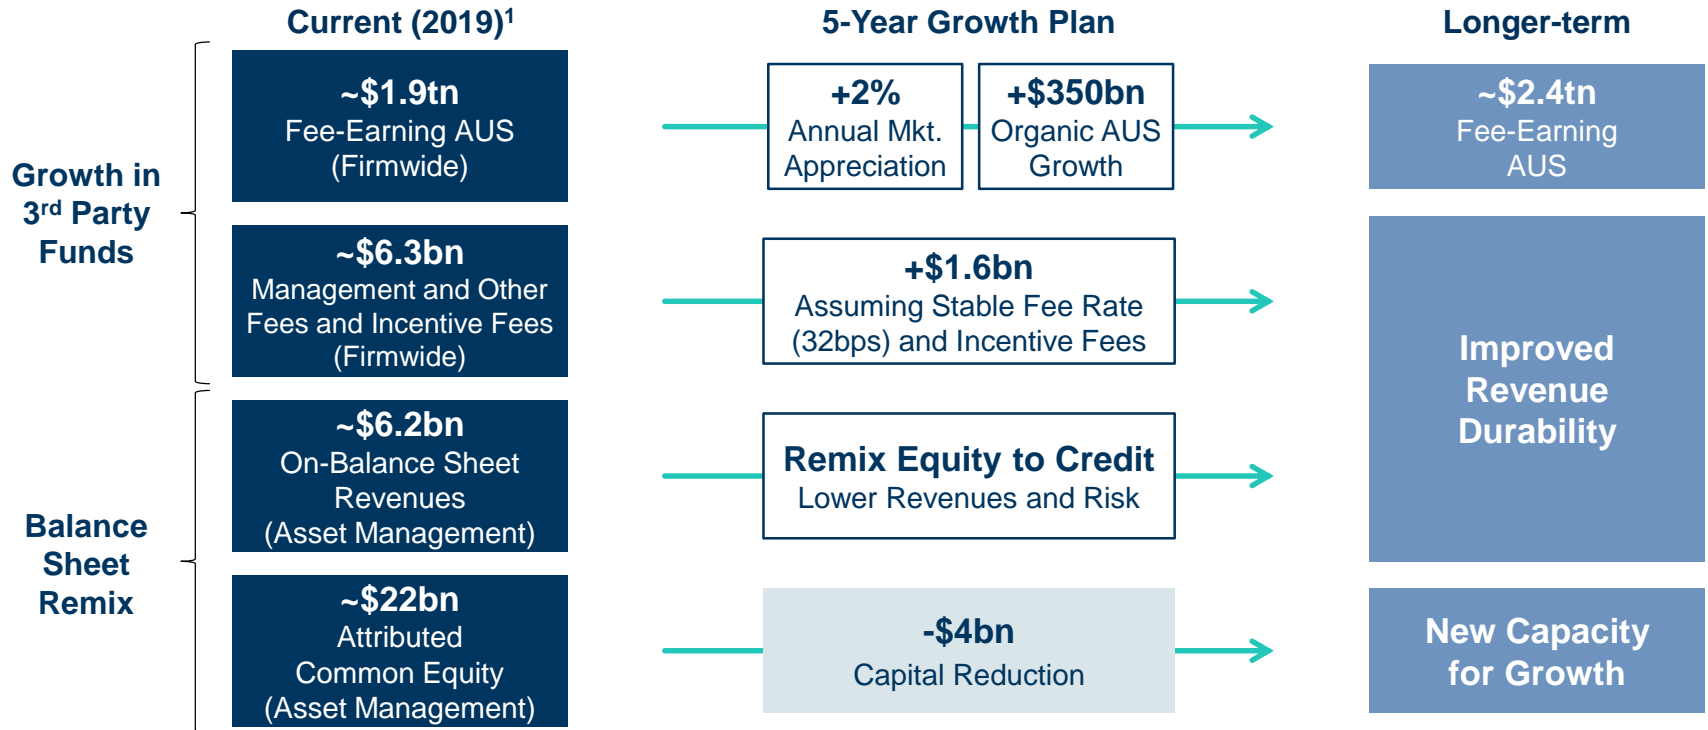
Current (2019)$^1$

5-Year Growth Plan

Longer-term

Growth in 3$^{rd}$ Party Funds

~$1.9tn
Fee-Earning AUS (Firmwide)

+2%
Annual Mkt. Appreciation

+$350bn
Organic AUS Growth

~$2.4tn
Fee-Earning AUS

~$6.3bn
Management and Other Fees and Incentive Fees (Firmwide)

+$1.6bn
Assuming Stable Fee Rate (32bps) and Incentive Fees

Improved Revenue Durability

Balance Sheet Remix

~$6.2bn
On-Balance Sheet Revenues (Asset Management)

Remix Equity to Credit
Lower Revenues and Risk

~$22bn
Attributed Common Equity (Asset Management)

-$4bn
Capital Reduction

New Capacity for Growth